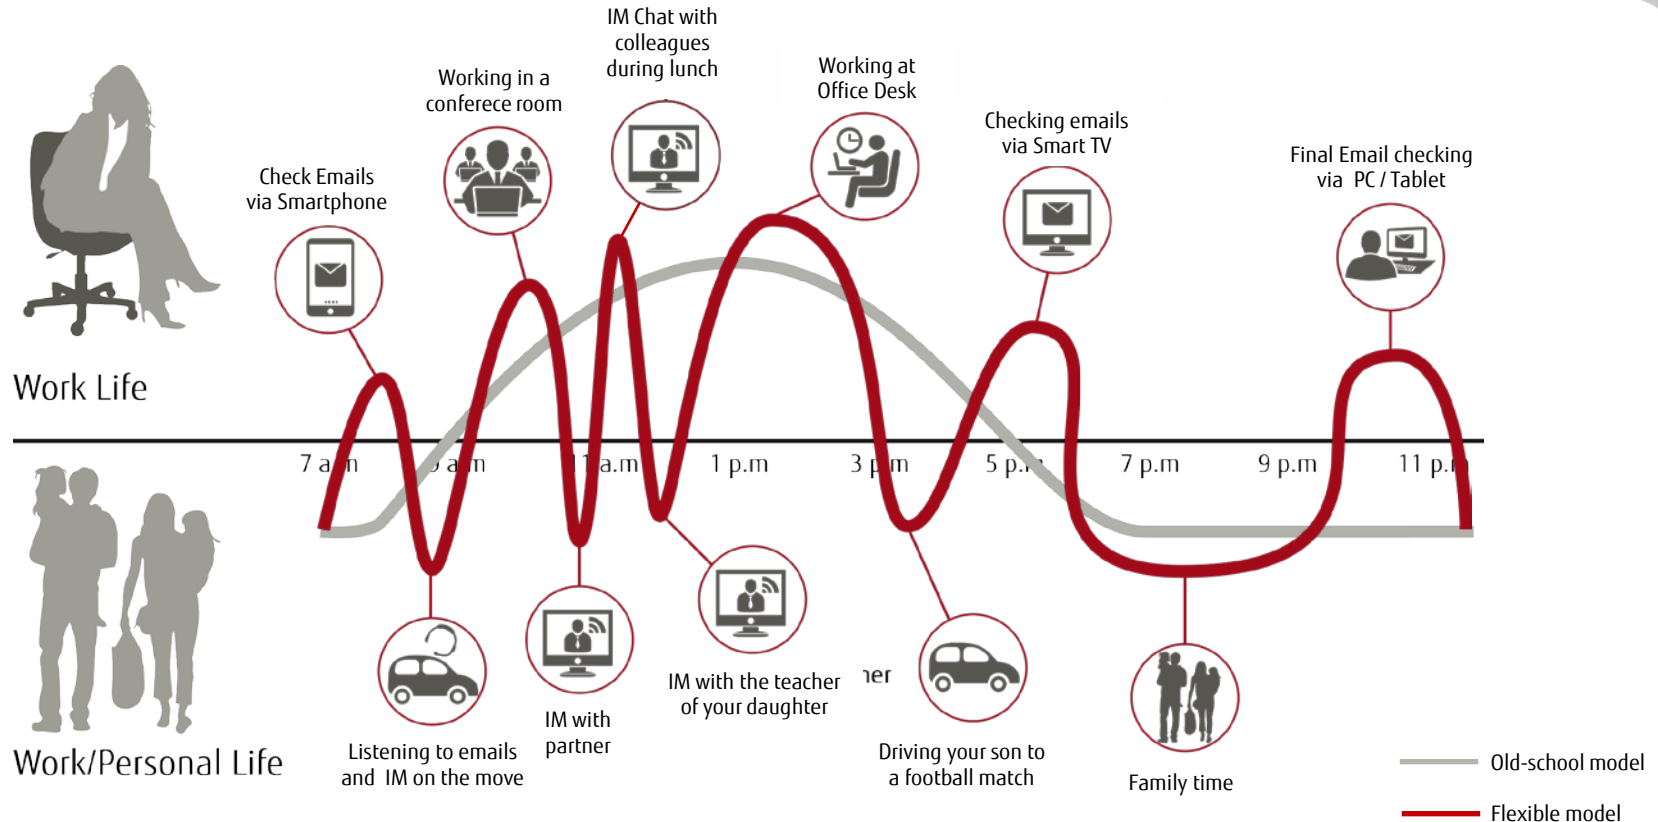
IM Chat with colleagues during lunch

Working in a conferece room

Working at Office Desk

Checking emails via Smart TV

Final Email checking via PC / Tablet

Check Emails via Smartphone

Work Life

7 a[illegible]m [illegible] a.m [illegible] a.m 1 p.m 3 p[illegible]m 5 p.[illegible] 7 p.m 9 p.m 11 p.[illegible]

Work/Personal Life

Listening to emails and IM on the move

IM with partner

IM with the teacher of your daughter

ner

Driving your son to a football match

Family time

Old-school model

Flexible model